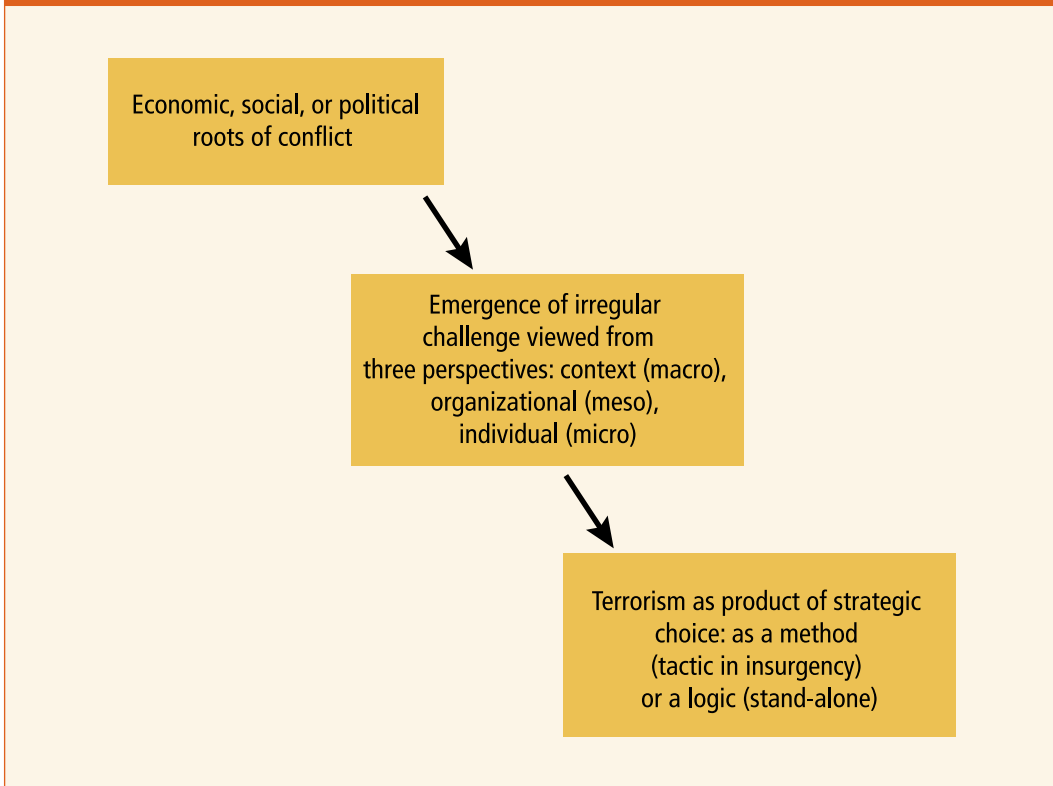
Economic, social, or political roots of conflict

Emergence of irregular challenge viewed from three perspectives: context (macro), organizational (meso), individual (micro)

Terrorism as product of strategic choice: as a method (tactic in insurgency) or a logic (stand-alone)